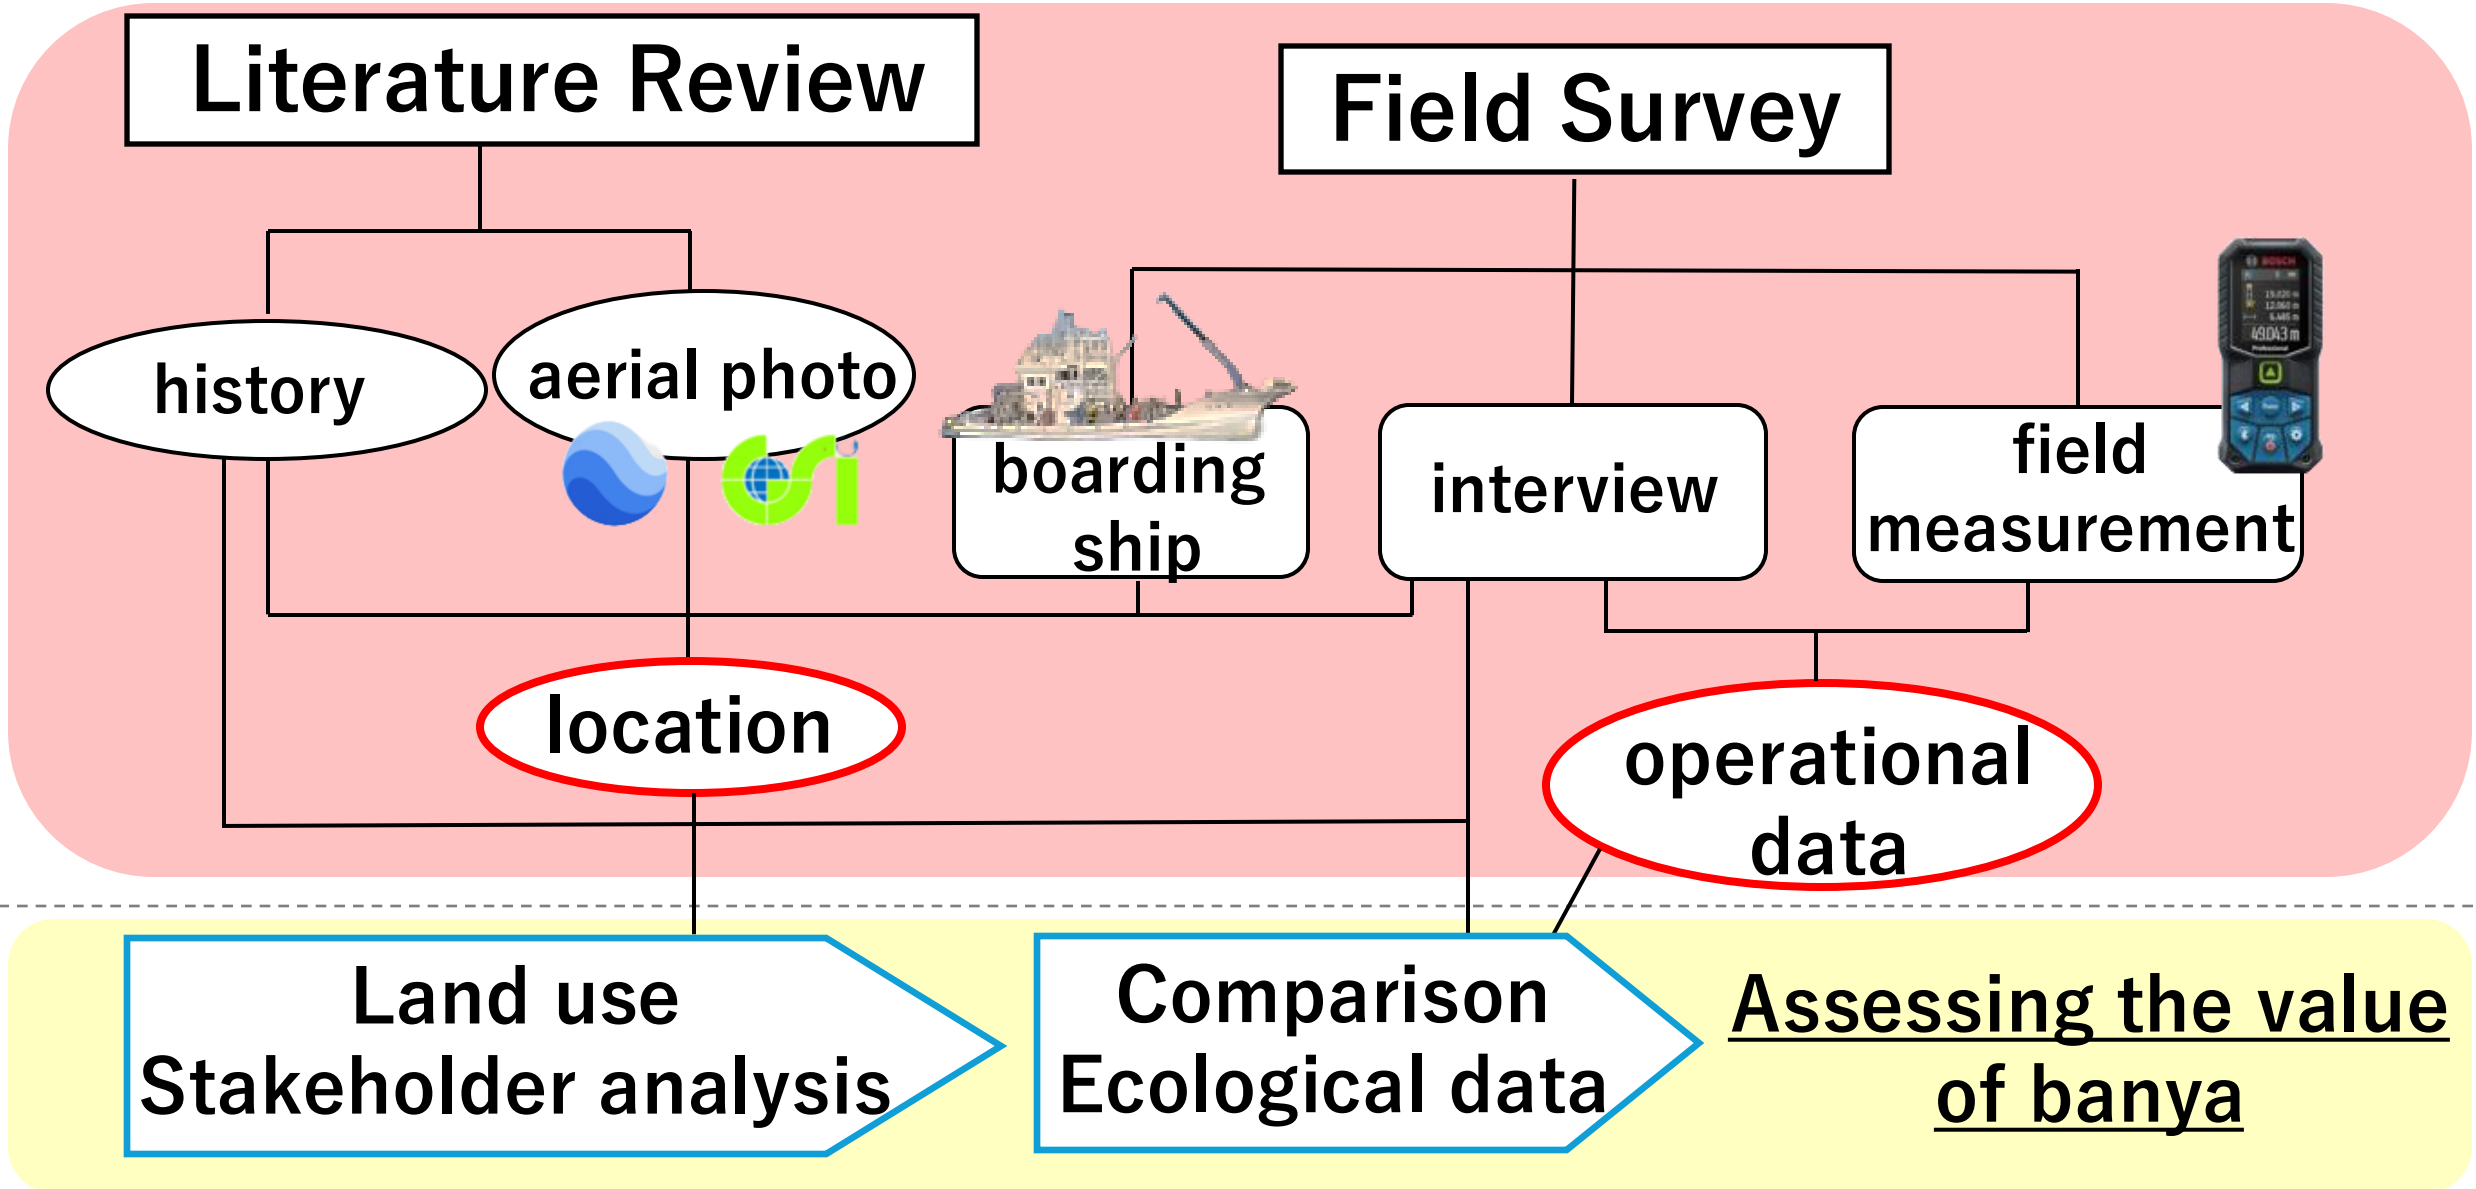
Literature Review

Field Survey

history

aerial photo

boarding ship

interview

field measurement

location

operational data

Land use
Stakeholder analysis

Comparison
Ecological data

Assessing the value of banya